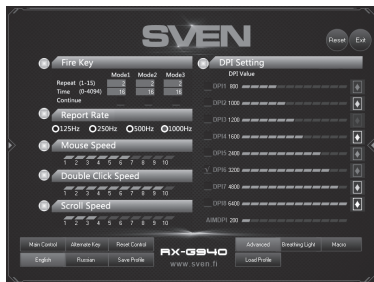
SVEN

Reset Exit

Fire Key

| | Mode1 | Mode2 | Mode3 |
|---|---|---|---|
| Repeat (1-15) | 3 | 3 | 3 |
| Time (0-4094) | 16 | 16 | 16 |
| Continue | | | |

Report Rate

125Hz 250Hz 500Hz 1000Hz

Mouse Speed

1 2 3 4 5 6 7 8 9 10

Double Click Speed

1 2 3 4 5 6 7 8 9 10

Scroll Speed

1 2 3 4 5 6 7 8 9 10

DPI Setting

DPI Value

DPI1 800

DPI2 1000

DPI3 1200

DPI4 1600

DPI5 2400

DPI6 3200

DPI7 4800

DPI8 6400

AIMDPI 200

Main Control Alternate Key Reset Control

English Russian Save Profile

RX-G940

www.sven.fi

Advanced Breathing Light Macro

Load Profile